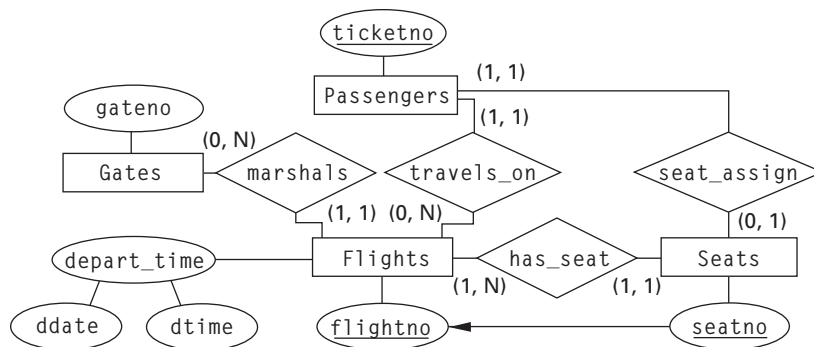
ticketno

(1, 1)

Passengers

(1, 1)

gateno

(0, N)

Gates

marshals

travels_on

seat_assign

(1, 1)

(0, N)

(0, 1)

depart_time

Flights

has_seat

Seats

(1, N)

(1, 1)

ddate

dtime

flightno

seatno